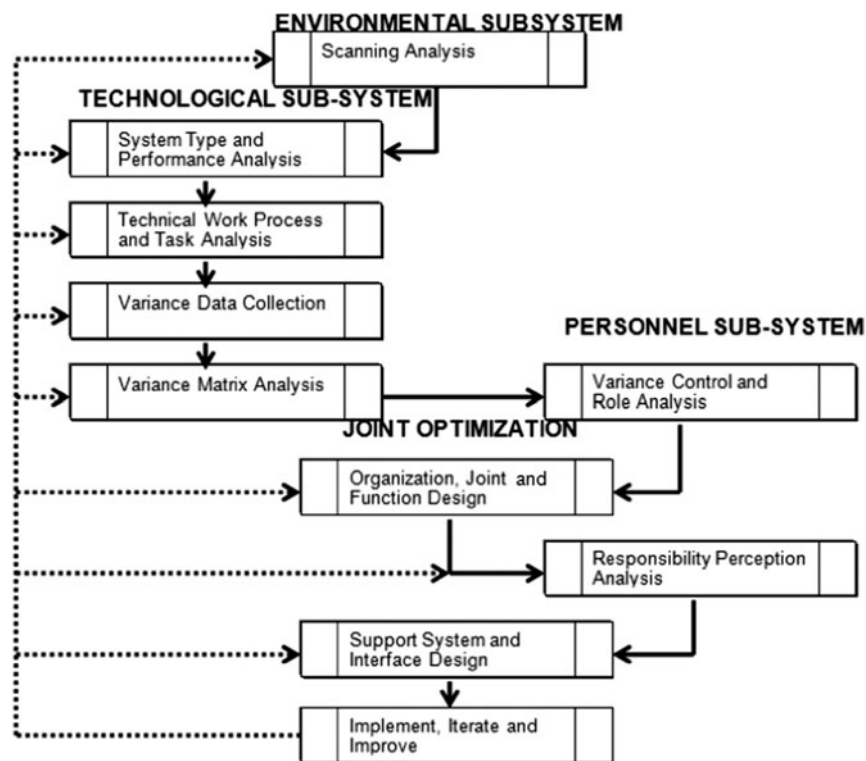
ENVIRONMENTAL SUBSYSTEM

Scanning Analysis

TECHNOLOGICAL SUB-SYSTEM

System Type and Performance Analysis

Technical Work Process and Task Analysis

Variance Data Collection

Variance Matrix Analysis

PERSONNEL SUB-SYSTEM

Variance Control and Role Analysis

JOINT OPTIMIZATION

Organization, Joint and Function Design

Responsibility Perception Analysis

Support System and Interface Design

Implement, Iterate and Improve